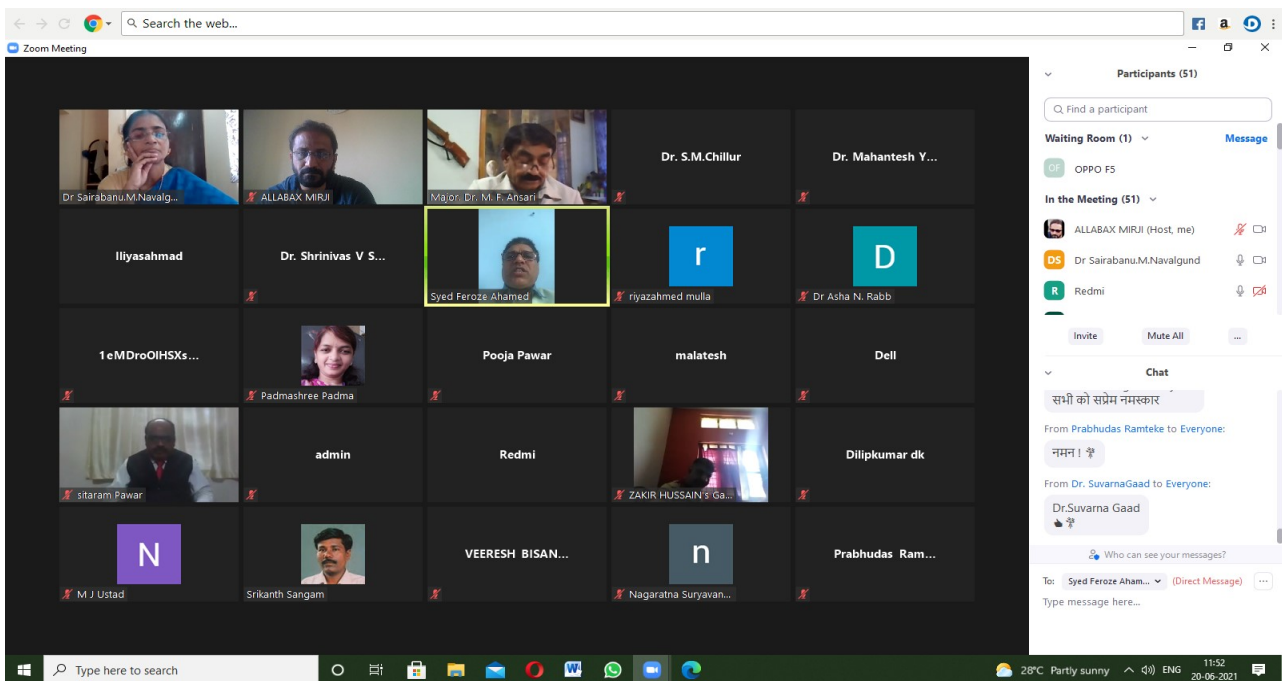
Search the web...

Zoom Meeting

Dr Sairabanu.M.Navalg...
ALLABAX MIRJI
Major Dr. M. F. Ansari
Dr. S.M.Chillur
Dr. Mahantesh Y...
Iliyasahmad
Dr. Shrinivas V S...
Syed Feroze Ahamed
r
riyazahmed mulla
D
Dr Asha N. Rabb
1eMDroOIHSXs...
Padmashree Padma
Pooja Pawar
malatesh
Dell
sitaram Pawar
admin
Redmi
ZAKIR HUSSAIN's Ga...
Dilipkumar dk
N
M J Ustad
Srikanth Sangam
VEERESH BISAN...
n
Nagaratna Suryavan...
Prabhudas Ram...

Participants (51)

Find a participant

Waiting Room (1)
Message
OF
OPPO F5

In the Meeting (51)
ALLABAX MIRJI (Host, me)
DS
Dr Sairabanu.M.Navalgund
R
Redmi

Invite
Mute All
...

Chat

सभी को सप्रेम नमस्कार

From Prabhudas Ramteke to Everyone:
नमन।

From Dr. SuvarnaGaad to Everyone:
Dr.Suvarna Gaad

Who can see your messages?

To: Syed Feroze Aham...
(Direct Message)
...
Type message here...

Type here to search
28°C Partly sunny
ENG
11:52
20-06-2021